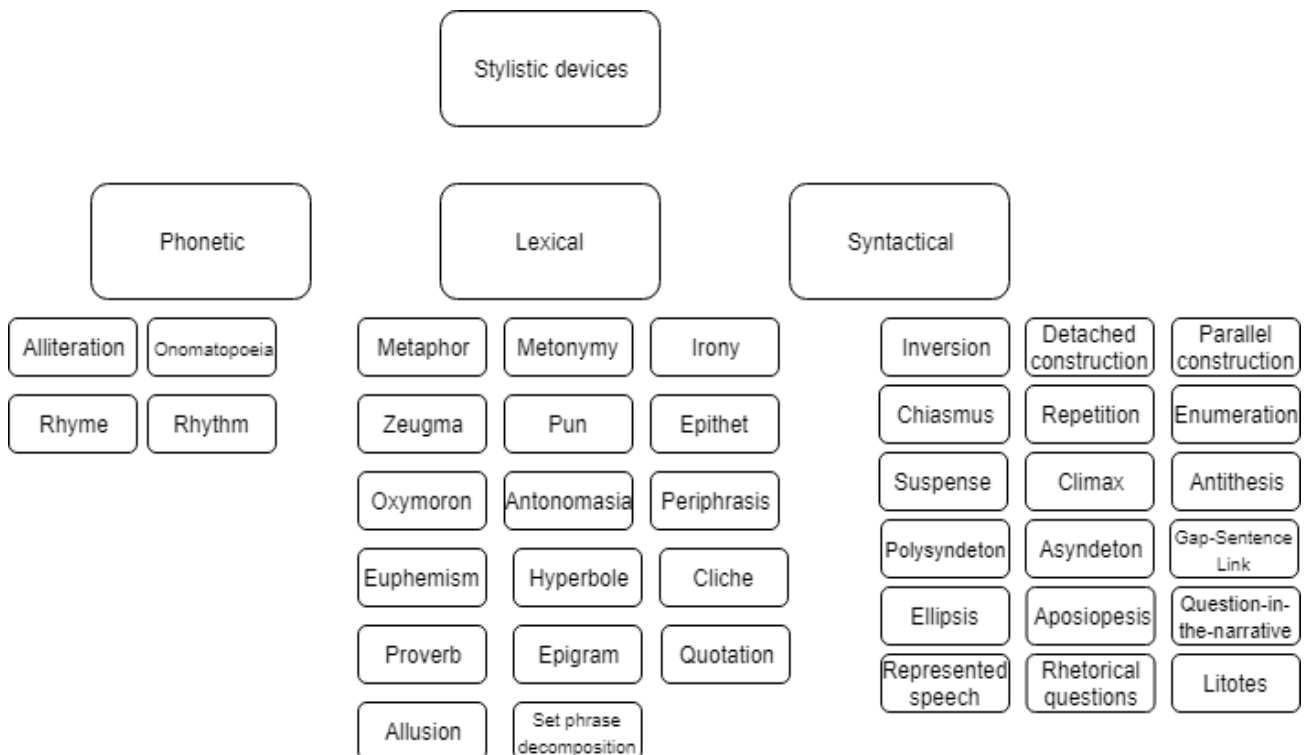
Stylistic devices

Phonetic

Lexical

Syntactical

Alliteration

Onomatopoeia

Rhyme

Rhythm

Metaphor

Metonymy

Irony

Zeugma

Pun

Epithet

Oxymoron

Antonomasia

Periphrasis

Euphemism

Hyperbole

Cliche

Proverb

Epigram

Quotation

Allusion

Set phrase decomposition

Inversion

Detached construction

Parallel construction

Chiasmus

Repetition

Enumeration

Suspense

Climax

Antithesis

Polysyndeton

Asyndeton

Gap-Sentence Link

Ellipsis

Aposiopesis

Question-in-the-narrative

Represented speech

Rhetorical questions

Litotes